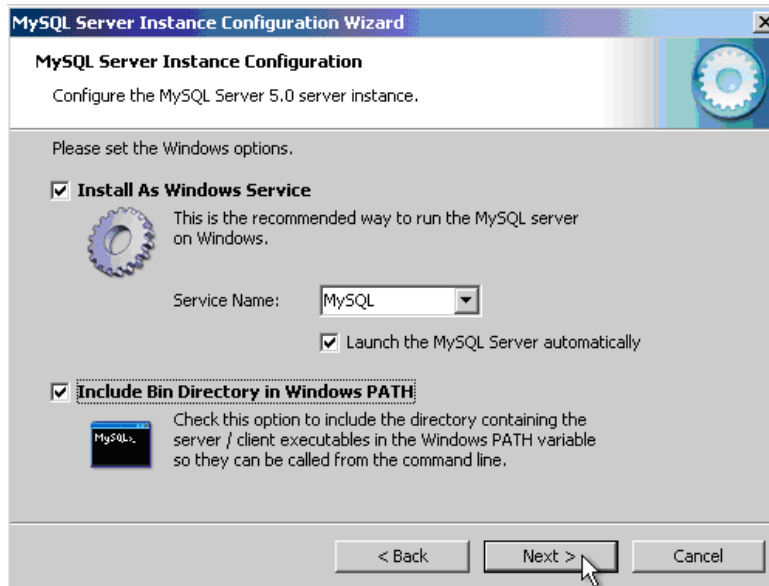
MySQL Server Instance Configuration Wizard

MySQL Server Instance Configuration

Configure the MySQL Server 5.0 server instance.

Please set the Windows options.

Install As Windows Service

This is the recommended way to run the MySQL server on Windows.

Service Name: MySQL

Launch the MySQL Server automatically

Include Bin Directory in Windows PATH

MySQL>_

Check this option to include the directory containing the server / client executables in the Windows PATH variable so they can be called from the command line.

< Back
Next >
Cancel